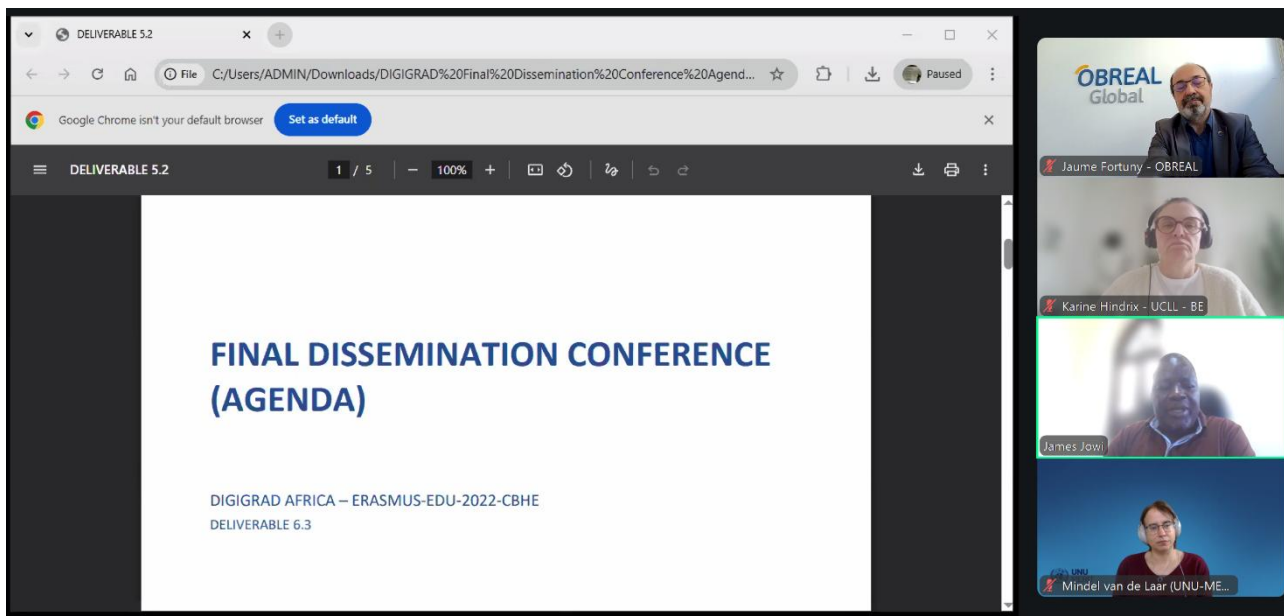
DELIVERABLE 5.2

File C:/Users/ADMIN/Downloads/DIGIGRAD%20Final%20Dissemination%20Conference%20Agend...

Paused

Google Chrome isn't your default browser

Set as default

DELIVERABLE 5.2

1 / 5

100%

FINAL DISSEMINATION CONFERENCE (AGENDA)

DIGIGRAD AFRICA – ERASMUS-EDU-2022-CBHE

DELIVERABLE 6.3

OBREAL Global

Jaume Fortuny - OBREAL

Karine Hindrix - UCLL - BE

James Jowi

UNU

Mindel van de Laar (UNU-ME...